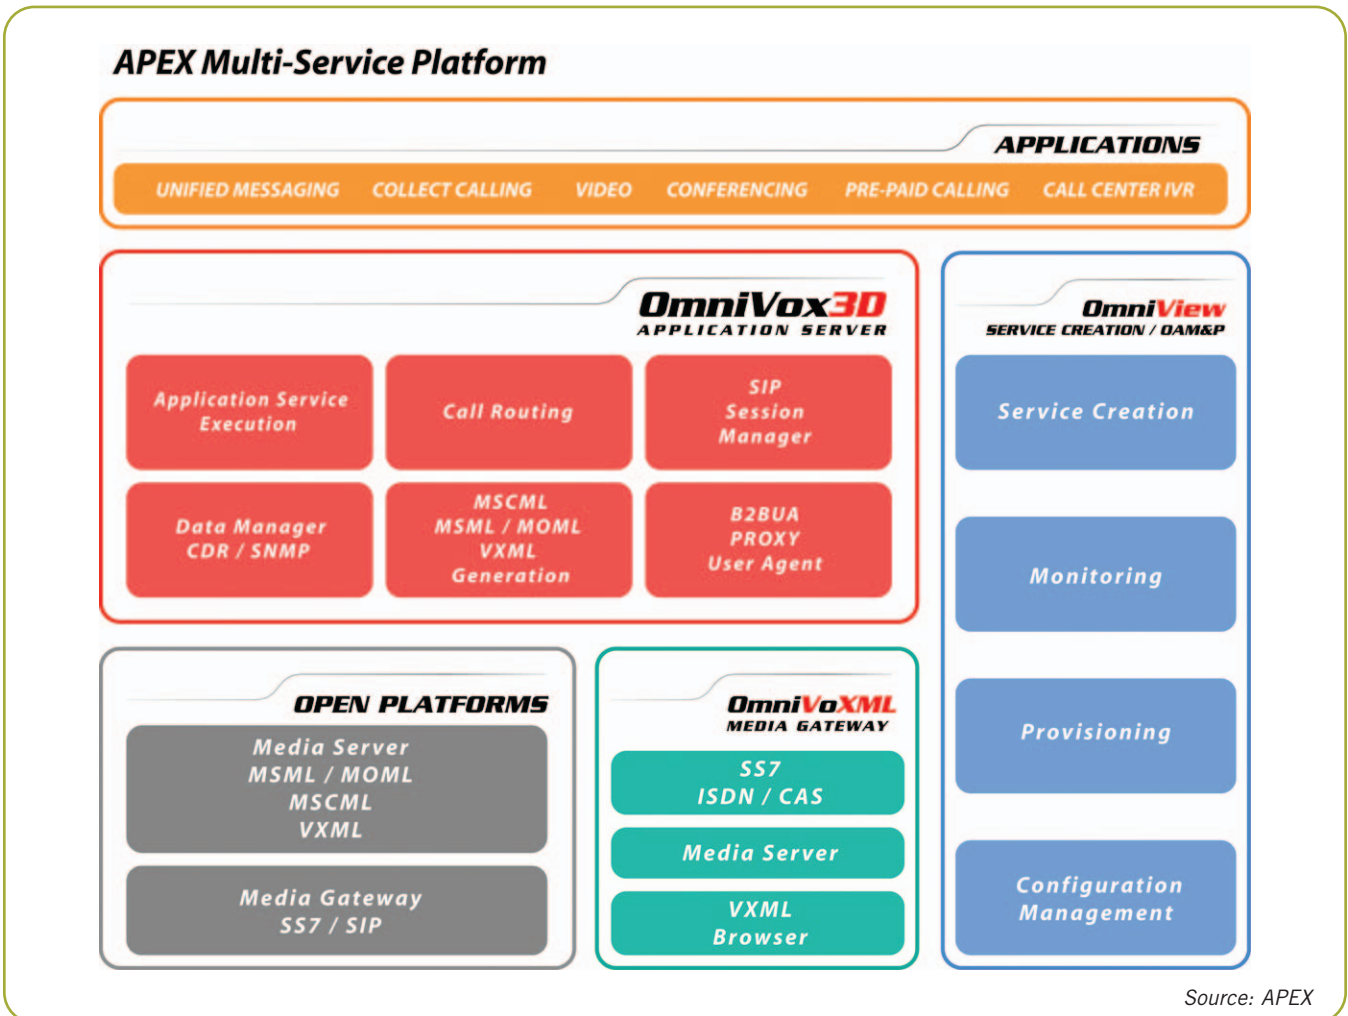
APEX Multi-Service Platform

APPLICATIONS

UNIFIED MESSAGING COLLECT CALLING VIDEO CONFERENCING PRE-PAID CALLING CALL CENTER IVR

OmniVox3D
APPLICATION SERVER

Application Service Execution

Call Routing

SIP Session Manager

Data Manager CDR / SNMP

MSCML MSML / MOML VXML Generation

B2BUA PROXY User Agent

OmniView
SERVICE CREATION / OAM&P

Service Creation

Monitoring

Provisioning

Configuration Management

OPEN PLATFORMS

Media Server MSML / MOML MSCML VXML

Media Gateway SS7 / SIP

OmniVoXML
MEDIA GATEWAY

SS7 ISDN / CAS

Media Server

VXML Browser

Source: APEX